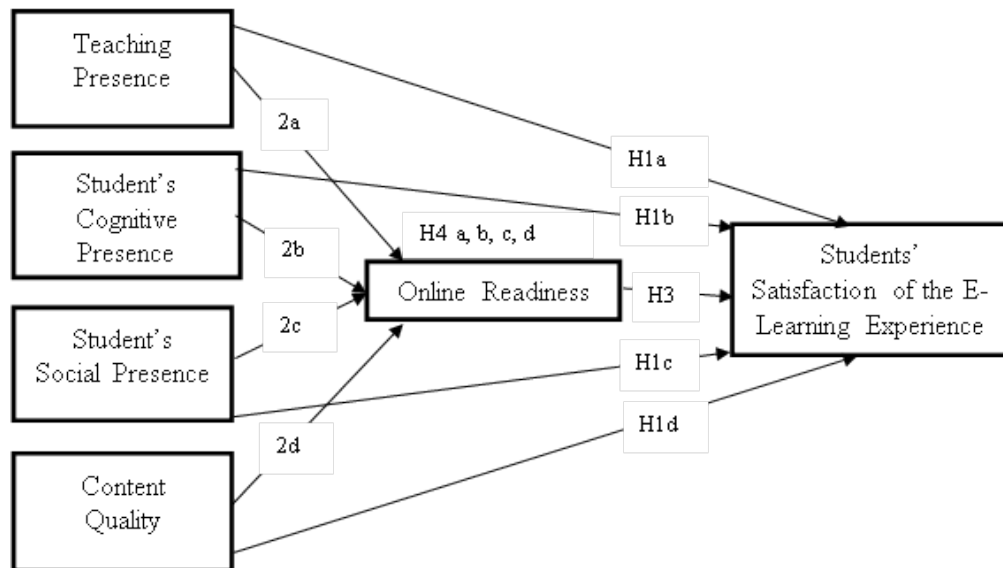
Teaching Presence

Student's Cognitive Presence

Student's Social Presence

Content Quality

2a

2b

2c

2d

H4 a, b, c, d

Online Readiness

H1a

H1b

H3

H1c

H1d

Students' Satisfaction of the E-Learning Experience